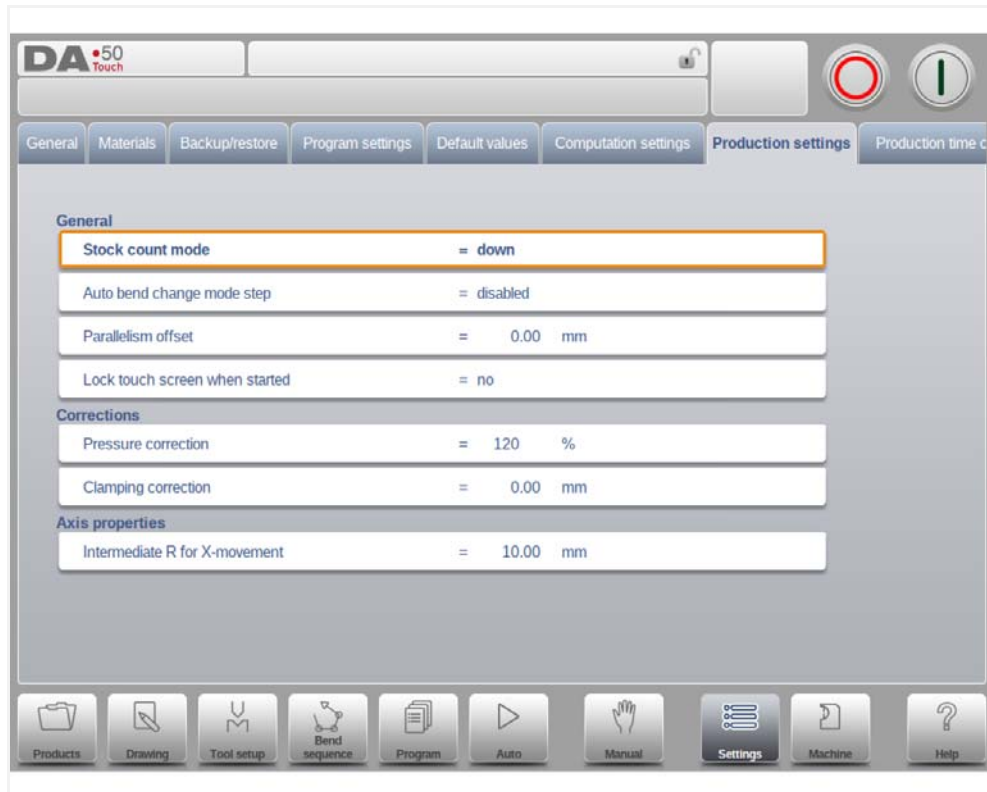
DA •50 Touch

General | Materials | Backup/restore | Program settings | Default values | Computation settings | Production settings | Production time c

General

Stock count mode = down

Auto bend change mode step = disabled

Parallelism offset = 0.00 mm

Lock touch screen when started = no

Corrections

Pressure correction = 120 %

Clamping correction = 0.00 mm

Axis properties

Intermediate R for X-movement = 10.00 mm

Products | Drawing | Tool setup | Bend sequence | Program | Auto | Manual | Settings | Machine | Help